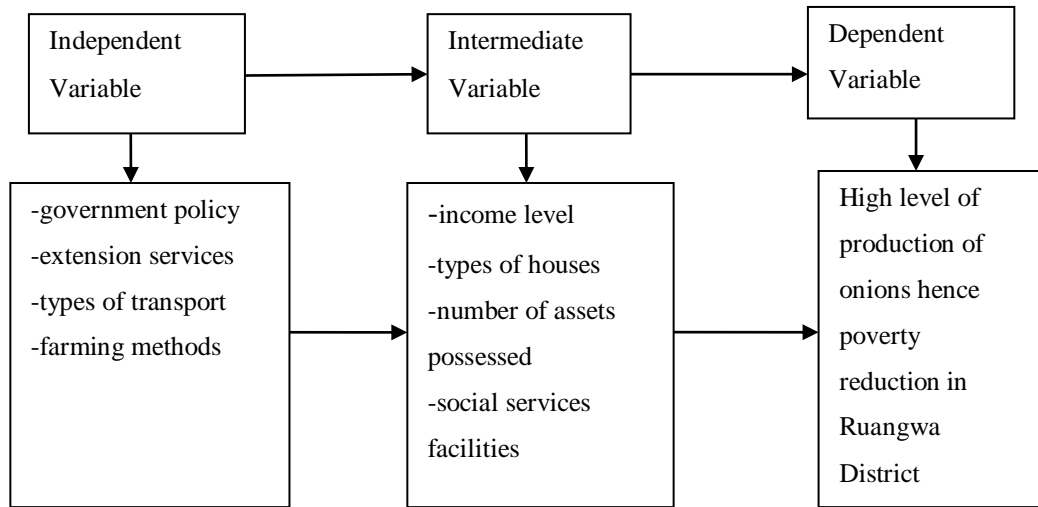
Independent Variable

Intermediate Variable

Dependent Variable

-government policy
-extension services
-types of transport
-farming methods

-income level
-types of houses
-number of assets possessed
-social services facilities

High level of production of onions hence poverty reduction in Ruangwa District